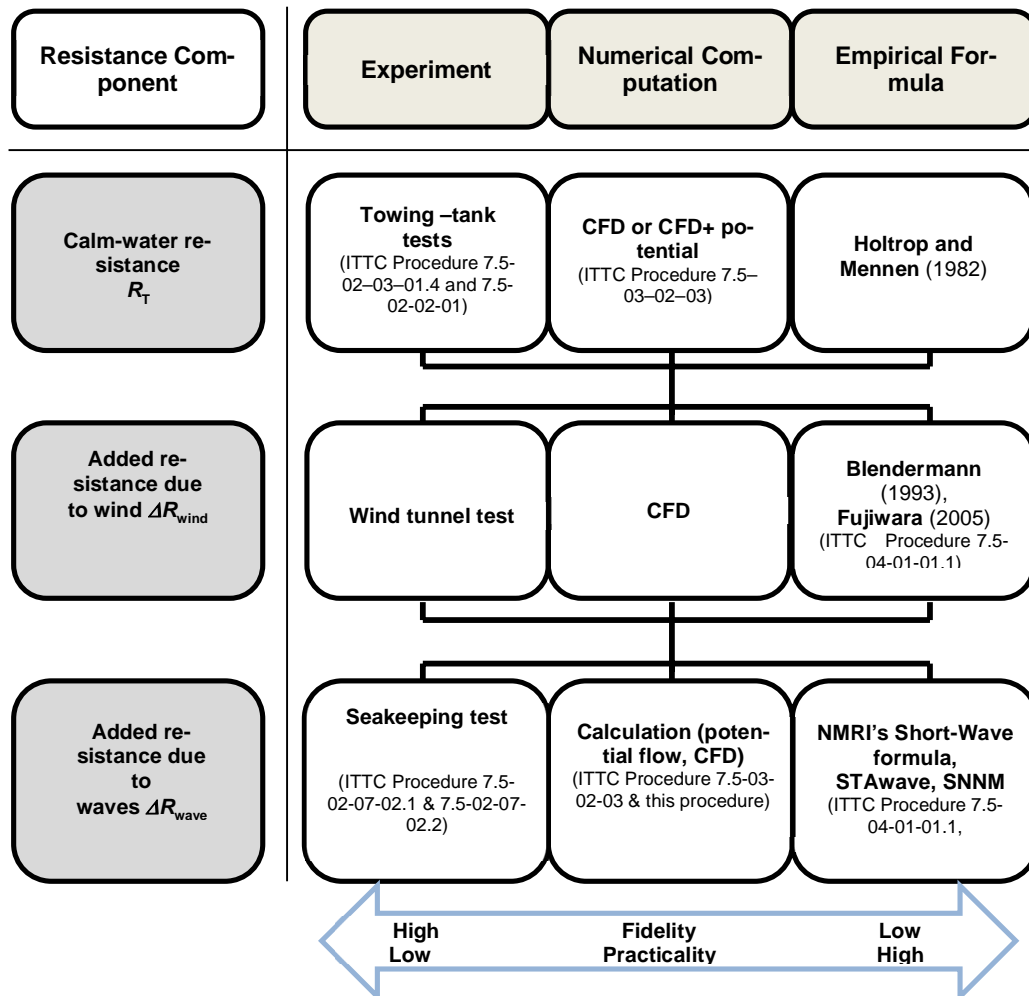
Resistance Component

Experiment

Numerical Computation

Empirical Formula

Calm-water resistance $R_T$

Towing –tank tests (ITTC Procedure 7.5-02–03–01.4 and 7.5-02-02-01)

CFD or CFD+ potential (ITTC Procedure 7.5–03–02–03)

Holtrop and Mennen (1982)

Added resistance due to wind $\Delta R_{wind}$

Wind tunnel test

CFD

Blendermann (1993), Fujiwara (2005) (ITTC Procedure 7.5-04-01-01.1)

Added resistance due to waves $\Delta R_{wave}$

Seakeeping test

(ITTC Procedure 7.5-02-07-02.1 & 7.5-02-07-02.2)

Calculation (potential flow, CFD) (ITTC Procedure 7.5-03-02-03 & this procedure)

NMRI's Short-Wave formula, STAwave, SNNM (ITTC Procedure 7.5-04-01-01.1,

High
Low

Fidelity
Practicality

Low
High